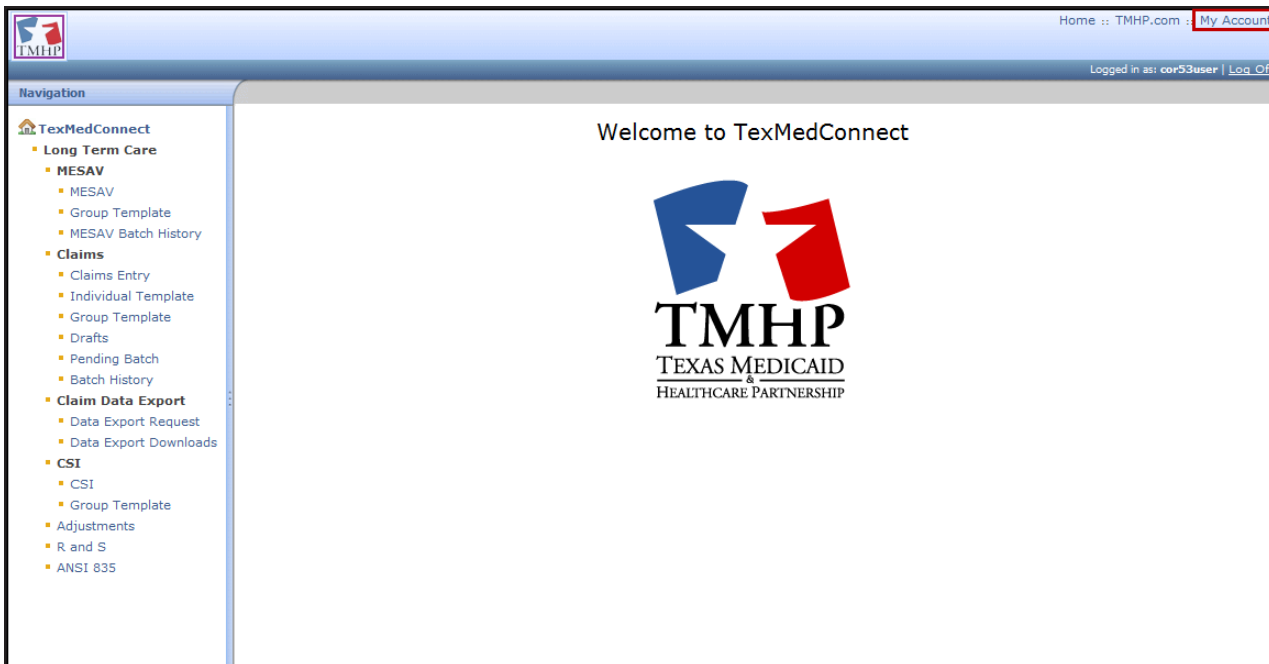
TMHP

Home :: TMHP.com :: My Account

Logged in as: cor53user | Log Of

Navigation

TexMedConnect
Long Term Care
MESAV
MESAV
Group Template
MESAV Batch History
Claims
Claims Entry
Individual Template
Group Template
Drafts
Pending Batch
Batch History
Claim Data Export
Data Export Request
Data Export Downloads
CSI
CSI
Group Template
Adjustments
R and S
ANSI 835

Welcome to TexMedConnect

TMHP
TEXAS MEDICAID
&
HEALTHCARE PARTNERSHIP